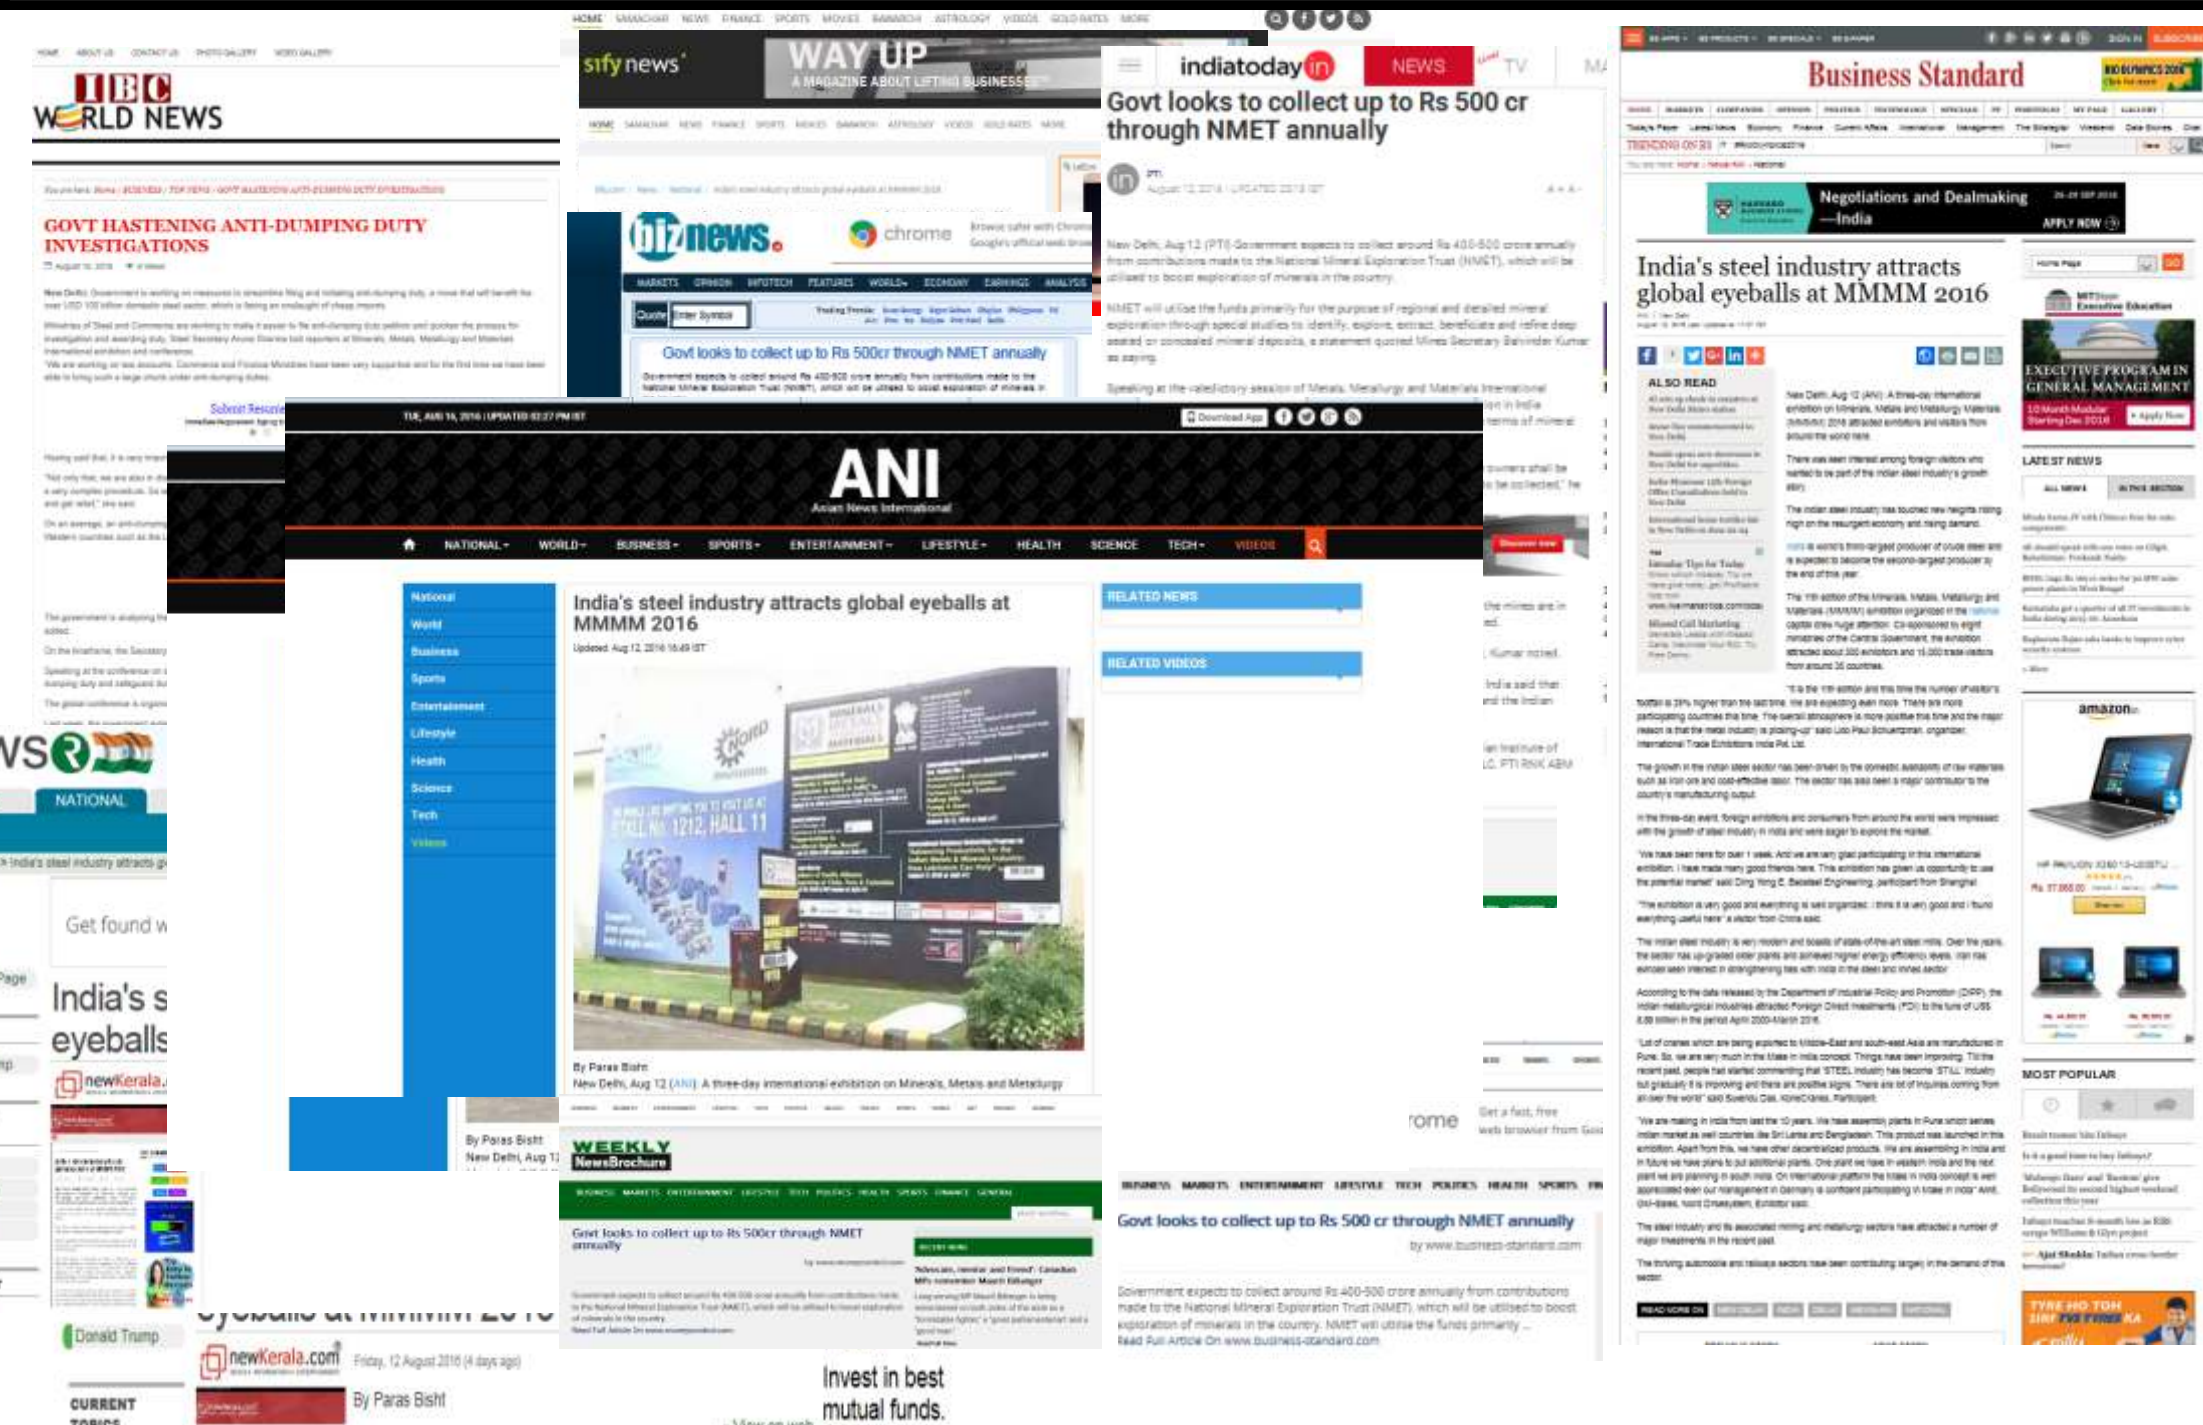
IBC WORLD NEWS

GOVT HASTENING ANTI-DUMPING DUTY INVESTIGATIONS

sify news

WAY UP
A MAGAZINE ABOUT LIFTING BUSINESSES

indiatoday.in NEWS TV

Govt looks to collect up to Rs 500 cr through NMET annually

PTI

bizznews

chrome

Govt looks to collect up to Rs 500cr through NMET annually

Business Standard

Negotiations and Dealmaking —India
APPLY NOW

India's steel industry attracts global eyeballs at MMMM 2016

ALSO READ

EXECUTIVE PROGRAM IN GENERAL MANAGEMENT

LATEST NEWS

amazon

MOST POPULAR

ANI
Asian News International

NATIONAL WORLD BUSINESS SPORTS ENTERTAINMENT LIFESTYLE HEALTH SCIENCE TECH VIDEOS

National
World
Business
Sports
Entertainment
Lifestyle
Health
Science
Tech
Videos

India's steel industry attracts global eyeballs at MMMM 2016

Updated: Aug 12, 2016 16:49 IST

STALL NO. 1212, HALL 11

By Paras Bisht
New Delhi, Aug 12 (ANI): A three-day international exhibition on Minerals, Metals and Metallurgy

RELATED NEWS

RELATED VIDEOS

NATIONAL

Get found w

India's s
eyeballs

newKerala.com

Donald Trump

newKerala.com Friday, 12 August 2016 (4 days ago)

By Paras Bisht

CURRENT TOPICS

WEEKLY NewsBrochure

Govt looks to collect up to Rs 500cr through NMET annually

Invest in best mutual funds.

Govt looks to collect up to Rs 500 cr through NMET annually

by www.business-standard.com

Government expects to collect around Rs 400-500 crore annually from contributions made to the National Mineral Exploration Trust (NMET), which will be utilised to boost exploration of minerals in the country. NMET will utilise the funds primarily ...
Read Full Article On www.business-standard.com

rome